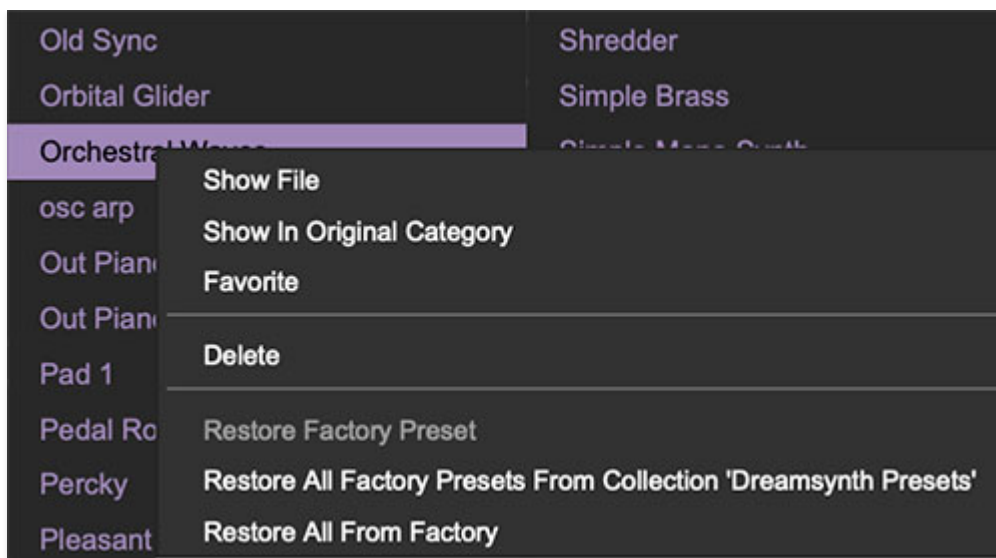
Old Sync
Orbital Glider
Orchestra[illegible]
osc arp
Out Pian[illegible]
Out Pian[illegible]
Pad 1
Pedal Ro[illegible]
Percky
Pleasant

Shredder
Simple Brass
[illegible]

Show File
Show In Original Category
Favorite
Delete
Restore Factory Preset
Restore All Factory Presets From Collection 'Dreamsynth Presets'
Restore All From Factory